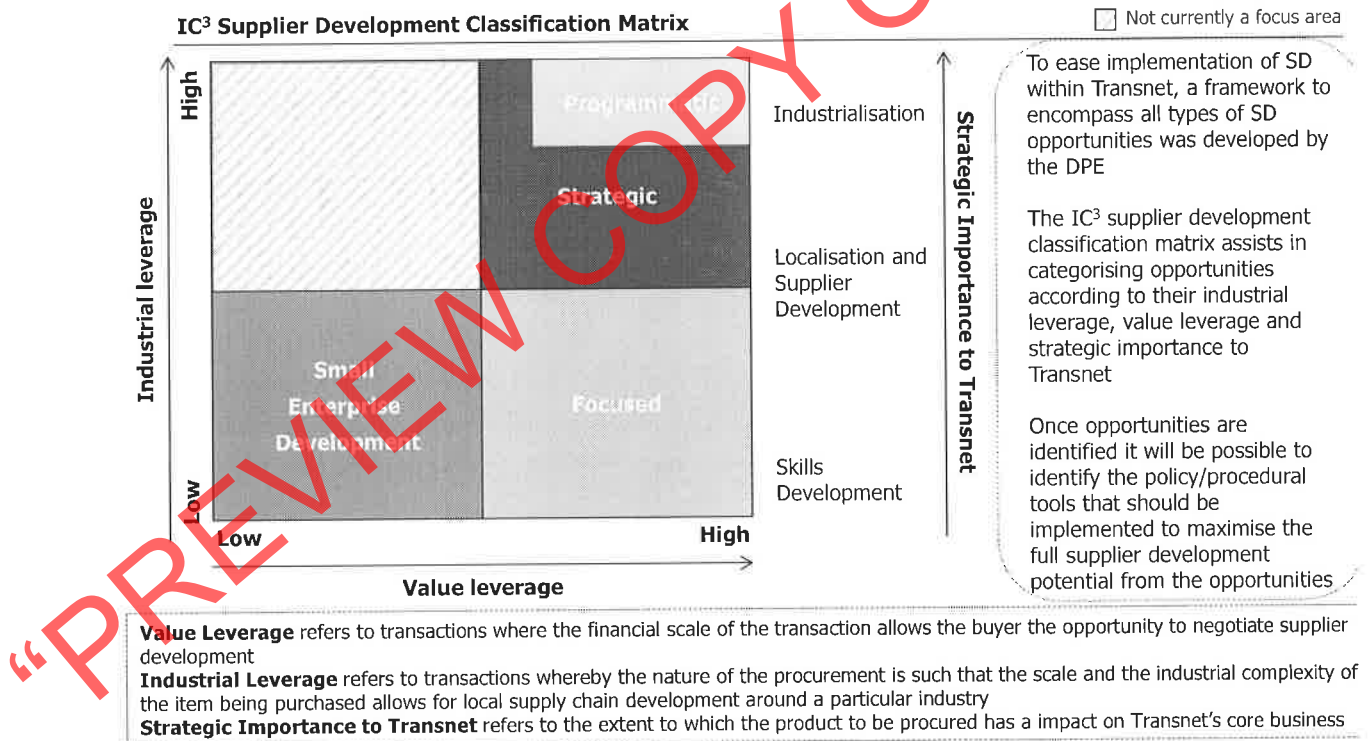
IC$^3$ Supplier Development Classification Matrix

Not currently a focus area

High

Industrial leverage

Programmatic

Strategic

Small Enterprise Development

Focused

Low

Low

High

Value leverage

Industrialisation

Localisation and Supplier Development

Skills Development

Strategic Importance to Transnet

To ease implementation of SD within Transnet, a framework to encompass all types of SD opportunities was developed by the DPE

The IC$^3$ supplier development classification matrix assists in categorising opportunities according to their industrial leverage, value leverage and strategic importance to Transnet

Once opportunities are identified it will be possible to identify the policy/procedural tools that should be implemented to maximise the full supplier development potential from the opportunities

"PREVIEW COPY O

Value Leverage refers to transactions where the financial scale of the transaction allows the buyer the opportunity to negotiate supplier development
Industrial Leverage refers to transactions whereby the nature of the procurement is such that the scale and the industrial complexity of the item being purchased allows for local supply chain development around a particular industry
Strategic Importance to Transnet refers to the extent to which the product to be procured has a impact on Transnet's core business